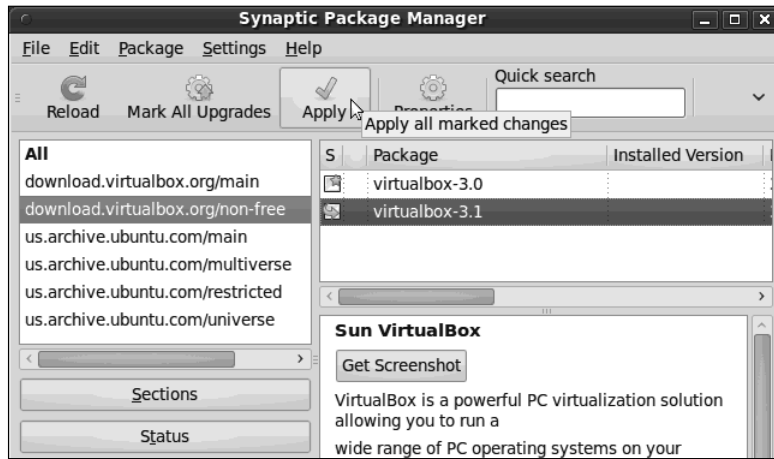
Synaptic Package Manager

File Edit Package Settings Help

Reload Mark All Upgrades Apply Properties Quick search

Apply all marked changes

All
download.virtualbox.org/main
download.virtualbox.org/non-free
us.archive.ubuntu.com/main
us.archive.ubuntu.com/multiverse
us.archive.ubuntu.com/restricted
us.archive.ubuntu.com/universe

Sections

Status

| S | Package | Installed Version |
|---|---|---|
| | virtualbox-3.0 | |
| | virtualbox-3.1 | |

Sun VirtualBox

Get Screenshot

VirtualBox is a powerful PC virtualization solution allowing you to run a

wide range of PC operating systems on your